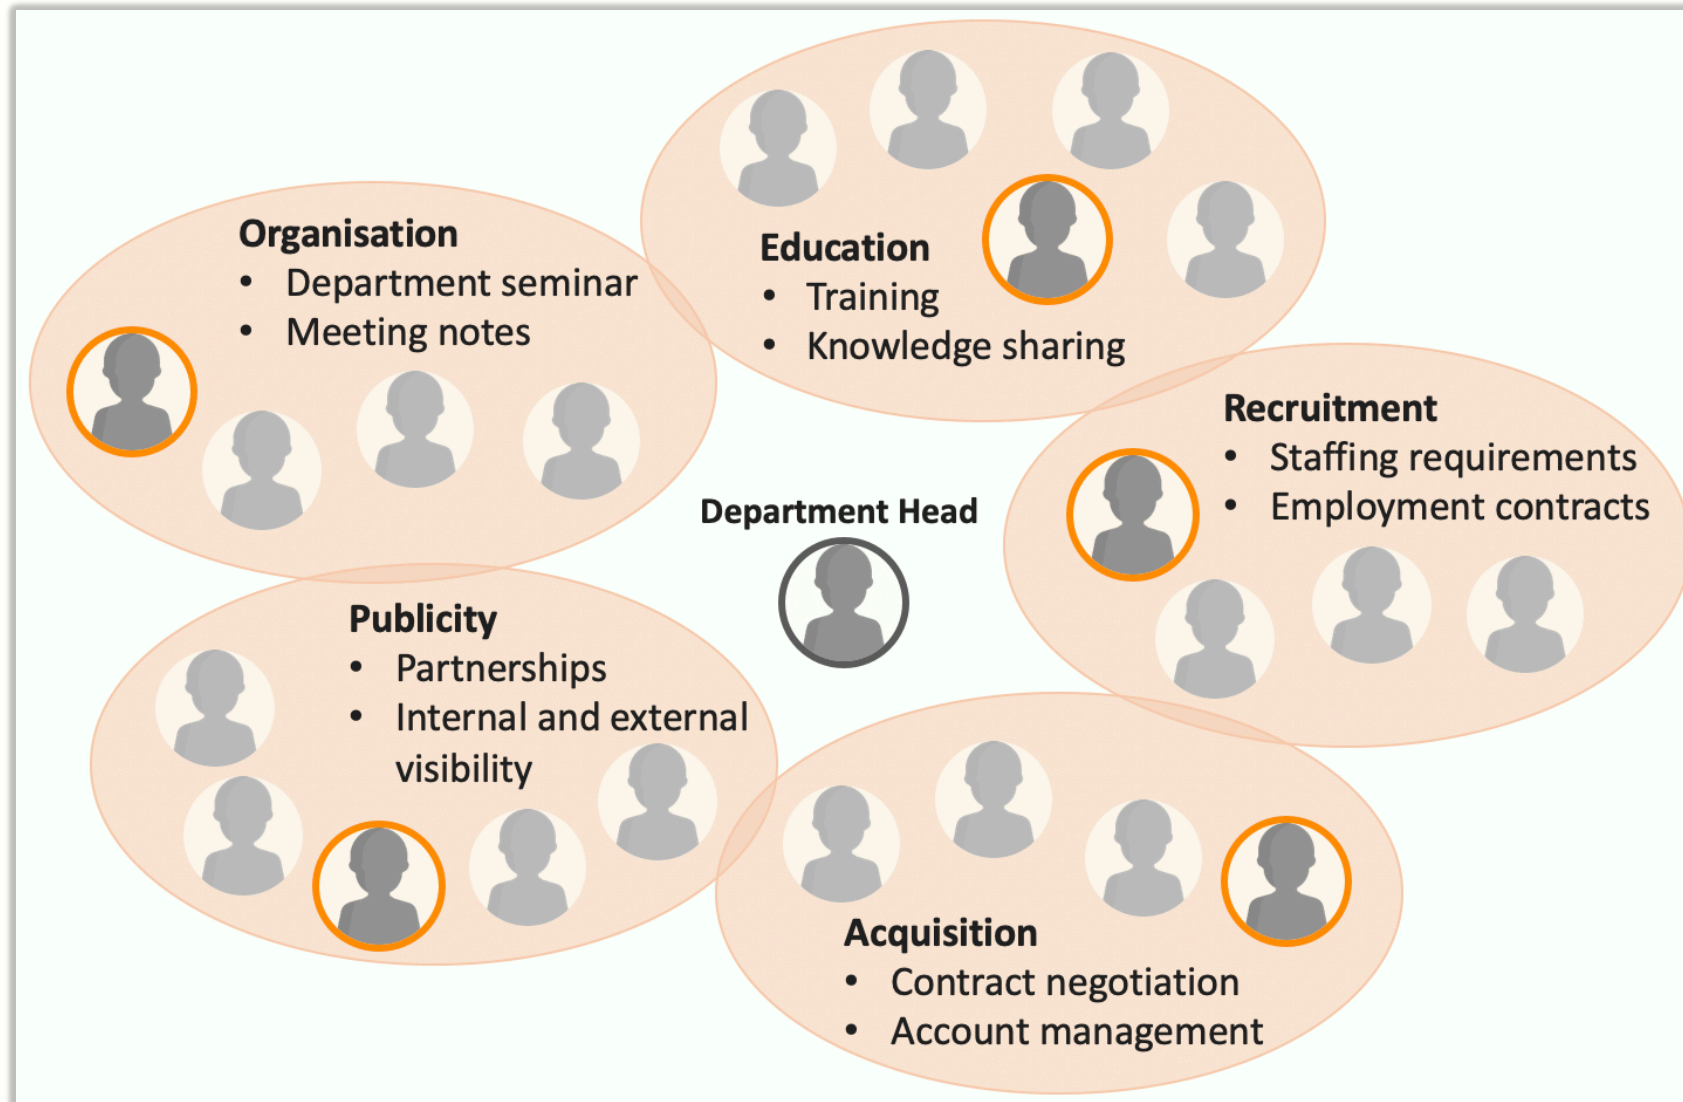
Organisation
• Department seminar
• Meeting notes

Education
• Training
• Knowledge sharing

Recruitment
• Staffing requirements
• Employment contracts

Department Head

Publicity
• Partnerships
• Internal and external visibility

Acquisition
• Contract negotiation
• Account management